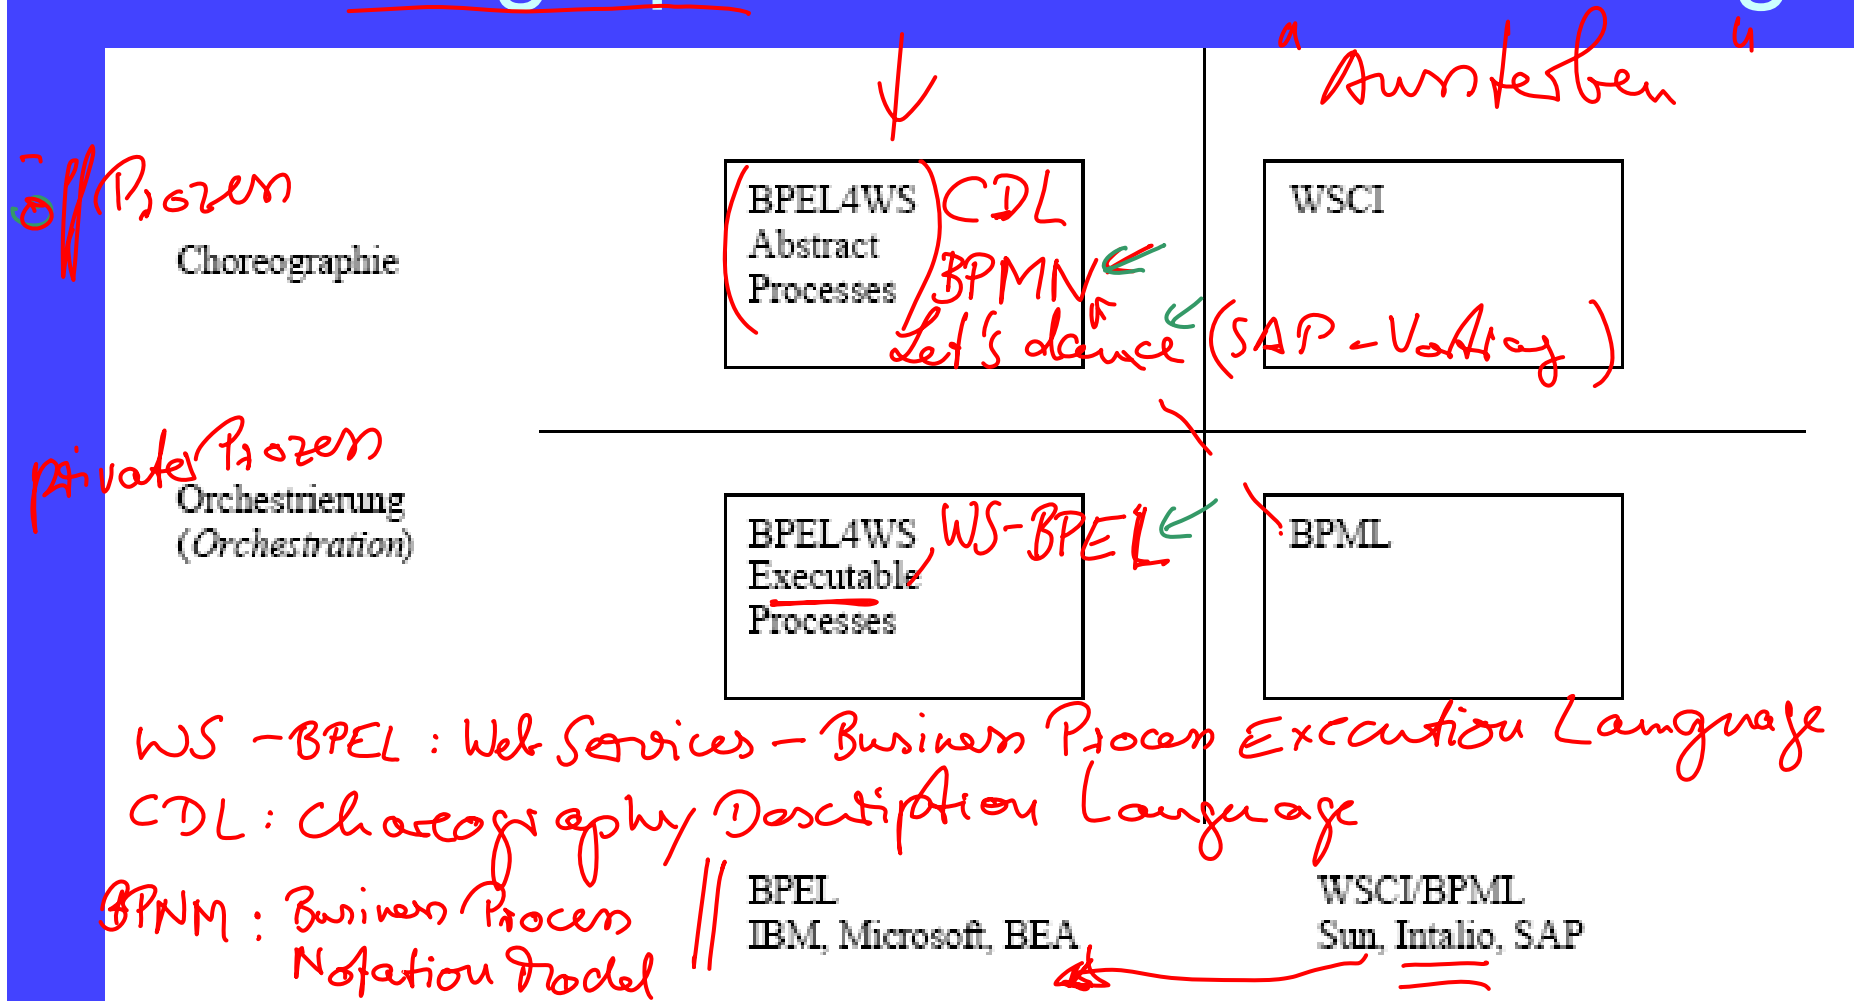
Aussterben

öff Prozess

Choreographie

BPEL4WS Abstract Processes

CDL

BPMN

Let's dance (SAP-Vortrag)

WSCI

private Prozess

Orchestrierung (Orchestration)

BPEL4WS Executable Processes

WS-BPEL

BPML

WS-BPEL: Web Services - Business Process Execution Language

CDL: Choreography Description Language

BPNM: Business Process Notation Model

BPEL
IBM, Microsoft, BEA

WSCI/BPML
Sun, Intalio, SAP